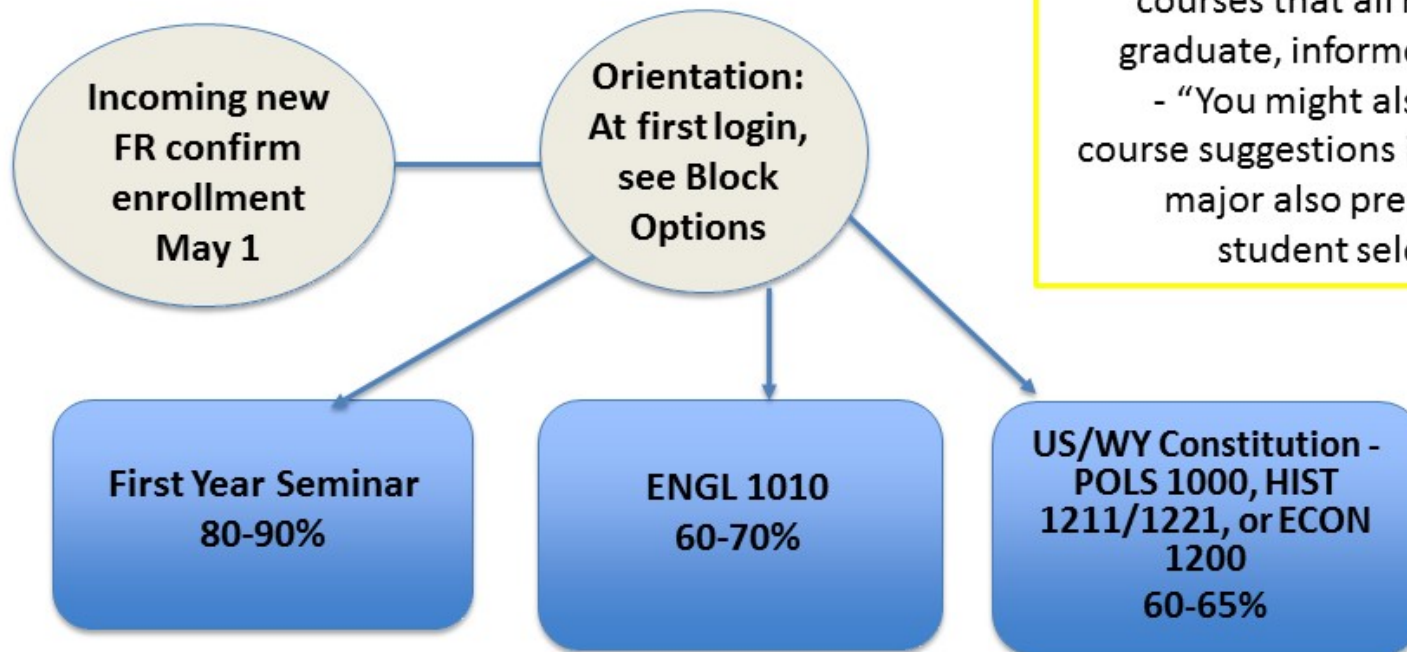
courses that all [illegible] graduate, informe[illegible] - "You might als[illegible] course suggestions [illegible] major also pre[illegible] student sel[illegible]

Incoming new FR confirm enrollment May 1

Orientation: At first login, see Block Options

First Year Seminar
80-90%

ENGL 1010
60-70%

US/WY Constitution - POLS 1000, HIST 1211/1221, or ECON 1200
60-65%